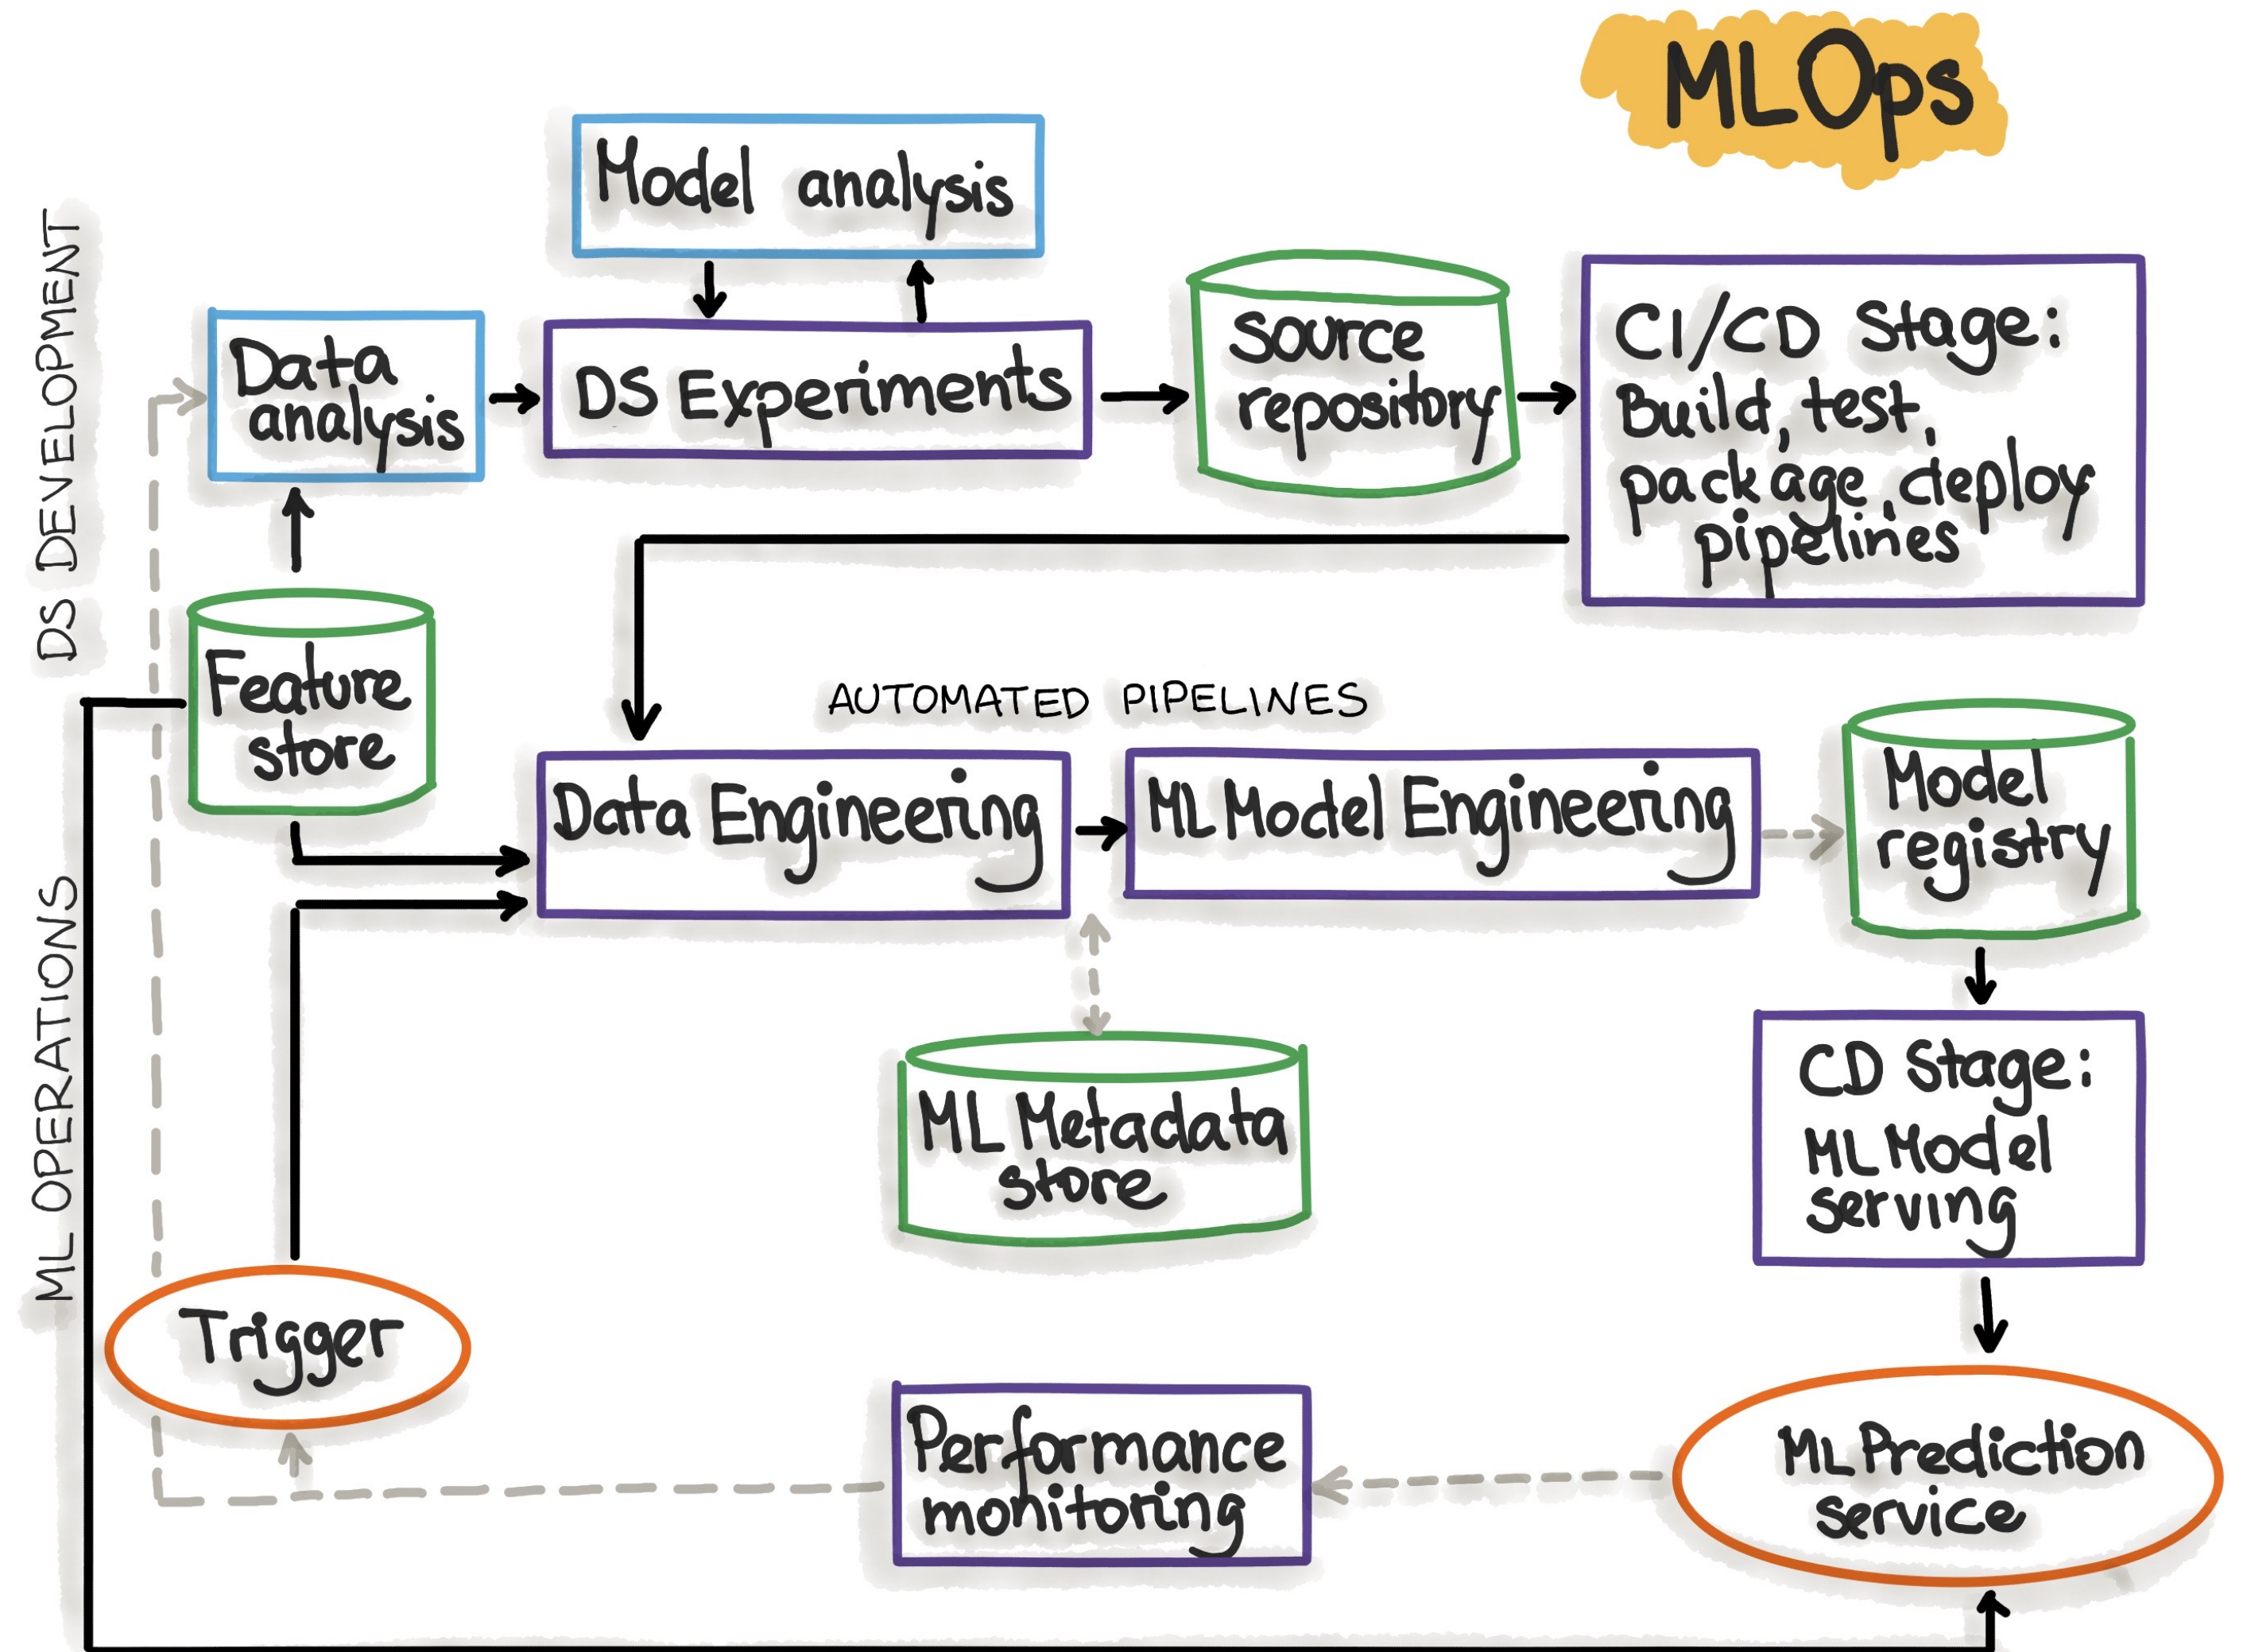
MLOps

DS DEVELOPMENT

Model analysis

Data analysis

DS Experiments

Source repository

CI/CD Stage: Build, test, package, deploy pipelines

Feature store

AUTOMATED PIPELINES

Data Engineering

ML Model Engineering

Model registry

ML OPERATIONS

ML Metadata store

CD Stage: ML Model serving

Trigger

Performance monitoring

ML Prediction service